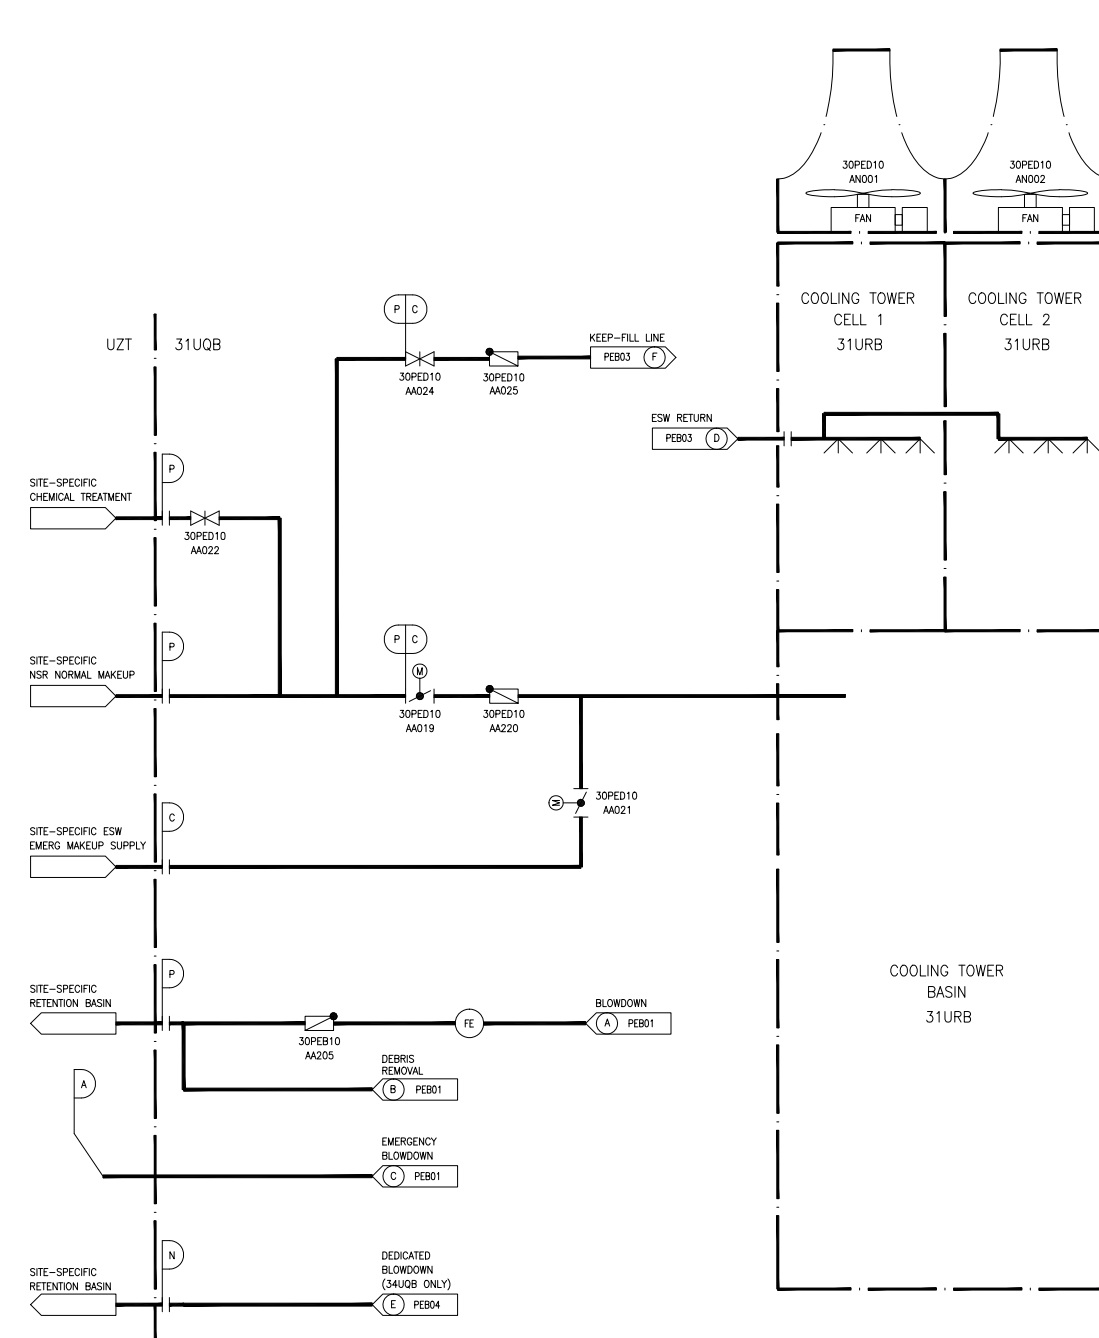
30PED10
AN001

FAN

30PED10
AN002

FAN

COOLING TOWER
CELL 1
31URB

COOLING TOWER
CELL 2
31URB

UZT

31UQB

P C

KEEP–FILL LINE
PEB03 F

30PED10
AA024

30PED10
AA025

ESW RETURN
PEB03 D

P

SITE–SPECIFIC
CHEMICAL TREATMENT

30PED10
AA022

P C

M

SITE–SPECIFIC
NSR NORMAL MAKEUP

P

30PED10
AA019

30PED10
AA220

M

30PED10
AA021

C

SITE–SPECIFIC ESW
EMERG MAKEUP SUPPLY

P

SITE–SPECIFIC
RETENTION BASIN

30PEB10
AA205

FE

BLOWDOWN
A PEB01

COOLING TOWER
BASIN
31URB

DEBRIS
REMOVAL
B PEB01

A

EMERGENCY
BLOWDOWN
C PEB01

N

SITE–SPECIFIC
RETENTION BASIN

DEDICATED
BLOWDOWN
(34UQB ONLY)
E PEB04